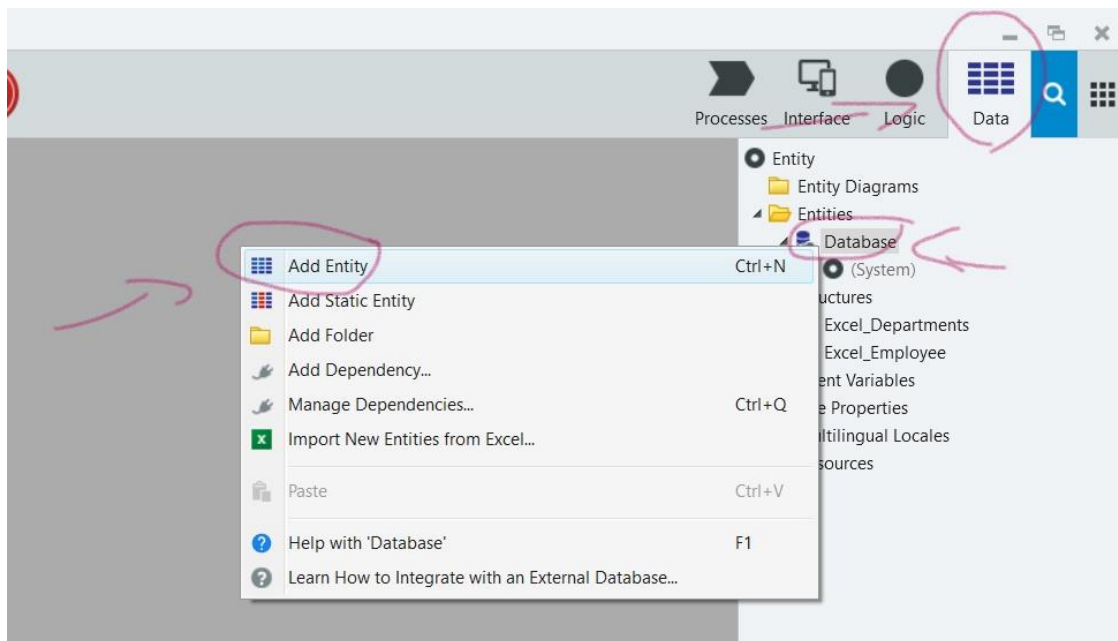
Processes Interface Logic Data

Entity
Entity Diagrams
Entities
Database
(System)
uctures
Excel_Departments
Excel_Employee
ent Variables
e Properties
ltilingual Locales
sources

Add Entity Ctrl+N
Add Static Entity
Add Folder
Add Dependency...
Manage Dependencies... Ctrl+Q
Import New Entities from Excel...
Paste Ctrl+V
Help with 'Database' F1
Learn How to Integrate with an External Database...